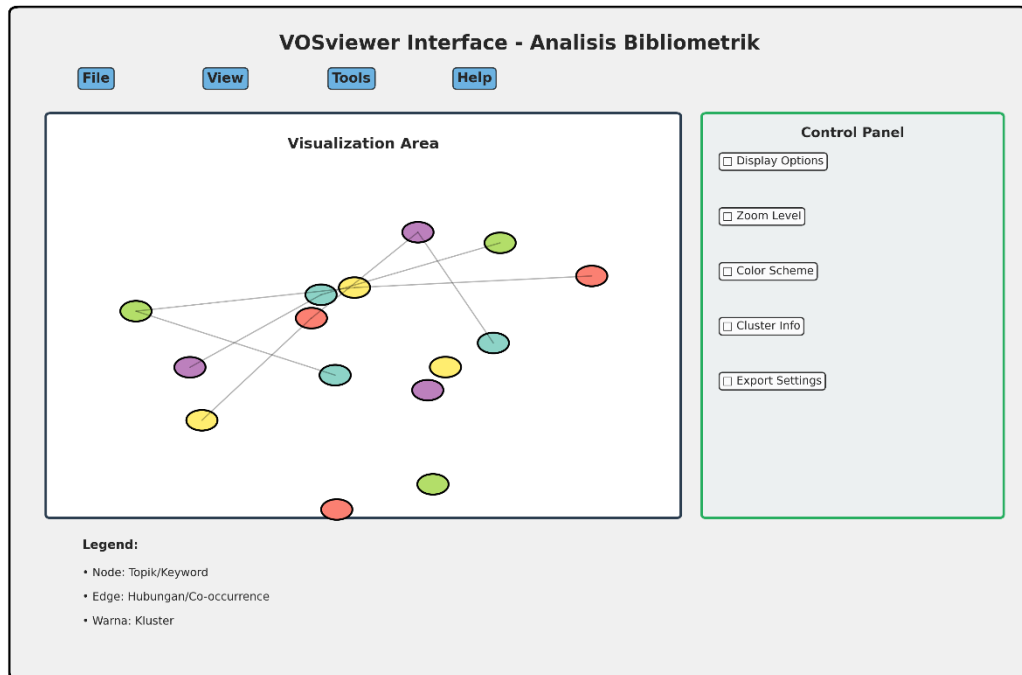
VOSviewer Interface - Analisis Bibliometrik

File View Tools Help

Visualization Area

Control Panel

☐ Display Options

☐ Zoom Level

☐ Color Scheme

☐ Cluster Info

☐ Export Settings

Legend:

• Node: Topik/Keyword

• Edge: Hubungan/Co-occurrence

• Warna: Kluster